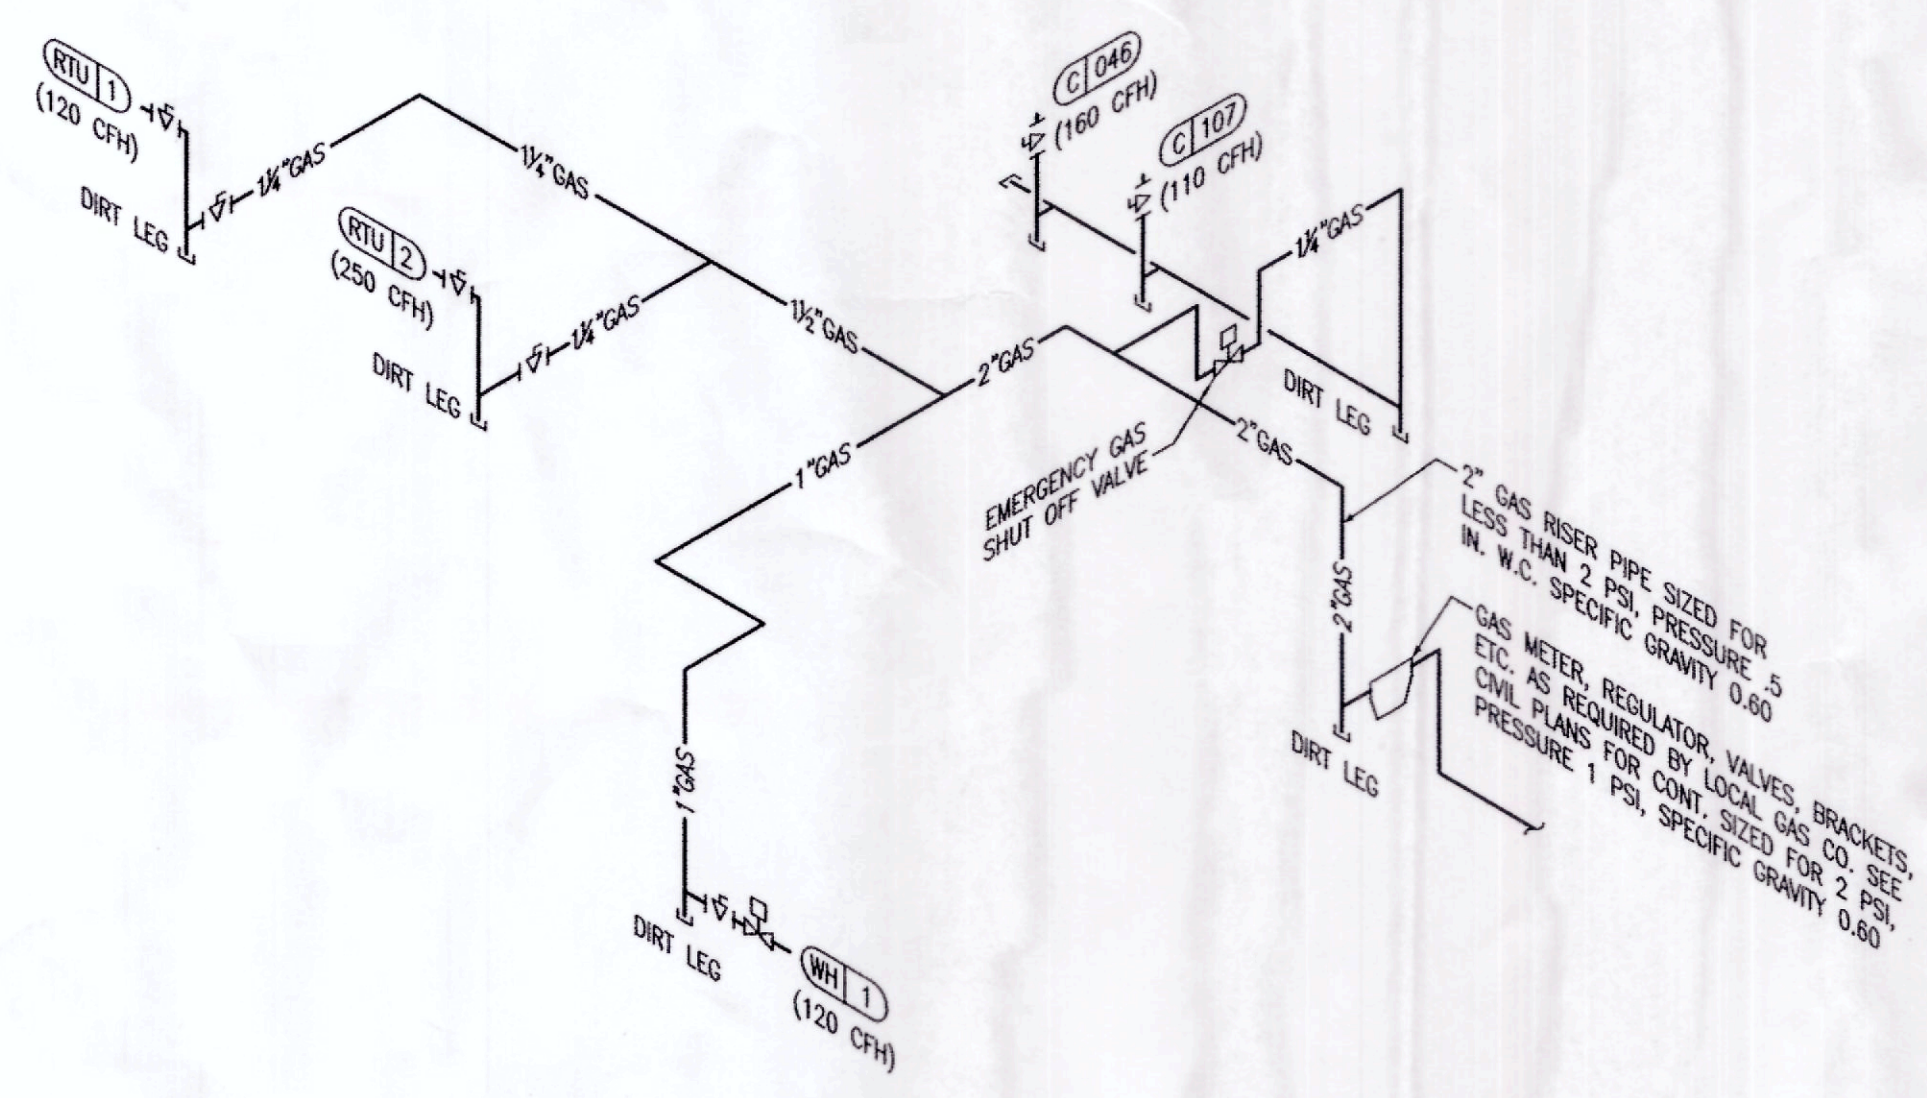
RTU 1
(120 CFH)

DIRT LEG

1¼"GAS

1¼"GAS

RTU 2
(250 CFH)

DIRT LEG

1¼"GAS

1½"GAS

2"GAS

1"GAS

C 046
(160 CFH)

C 107
(110 CFH)

1¼"GAS

DIRT LEG

EMERGENCY GAS SHUT OFF VALVE

2"GAS

2" GAS RISER PIPE SIZED FOR LESS THAN 2 PSI, PRESSURE .5 IN. W.C. SPECIFIC GRAVITY 0.60

2"GAS

GAS METER, REGULATOR, VALVES, BRACKETS, ETC. AS REQUIRED BY LOCAL GAS CO. SEE CIVIL PLANS FOR CONT. SIZED FOR 2 PSI, PRESSURE 1 PSI, SPECIFIC GRAVITY 0.60

DIRT LEG

1"GAS

DIRT LEG

WH 1
(120 CFH)